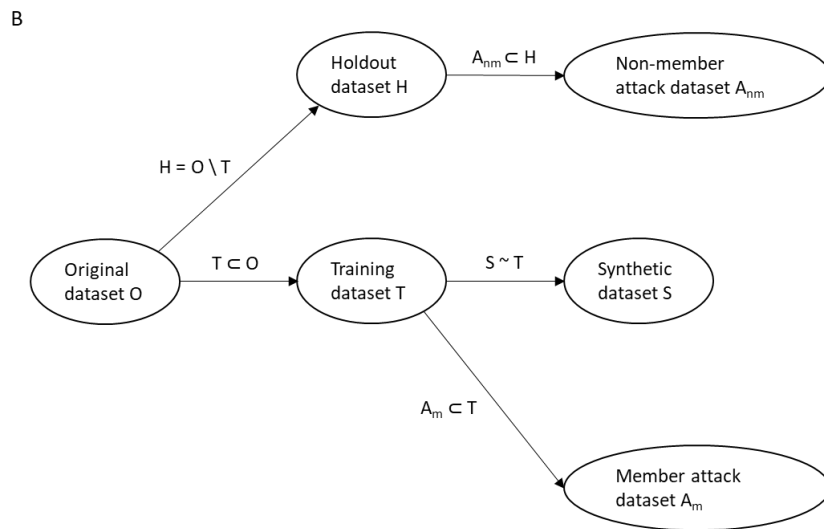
B

Holdout dataset H

$A_{nm} \subset H$

Non-member attack dataset $A_{nm}$

$H = O \setminus T$

Original dataset O

$T \subset O$

Training dataset T

$S \sim T$

Synthetic dataset S

$A_m \subset T$

Member attack dataset $A_m$